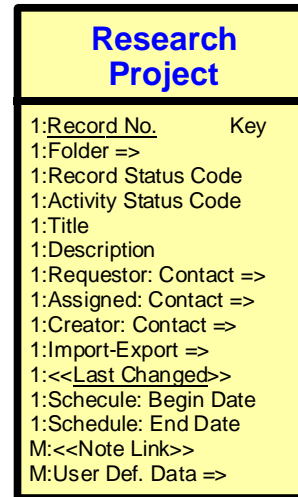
Research Project

1:Record No. Key
1:Folder =>
1:Record Status Code
1:Activity Status Code
1:Title
1:Description
1:Requestor: Contact =>
1:Assigned: Contact =>
1:Creator: Contact =>
1:Import-Export =>
1:<<Last Changed>>
1:Schecule: Begin Date
1:Schedule: End Date
M:<<Note Link>>
M:User Def. Data =>